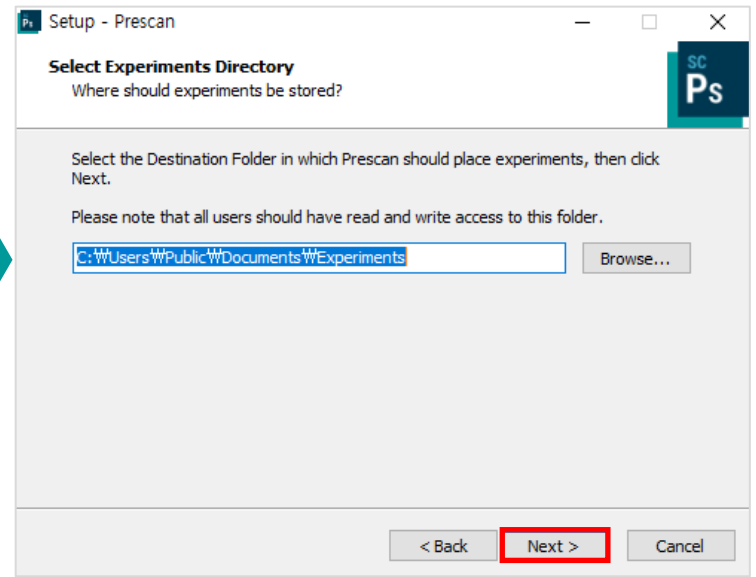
Ps Setup - Prescan

Select Experiments Directory
Where should experiments be stored?

SC Ps

Select the Destination Folder in which Prescan should place experiments, then click Next.

Please note that all users should have read and write access to this folder.

C:₩Users₩Public₩Documents₩Experiments

Browse...

< Back

Next >

Cancel